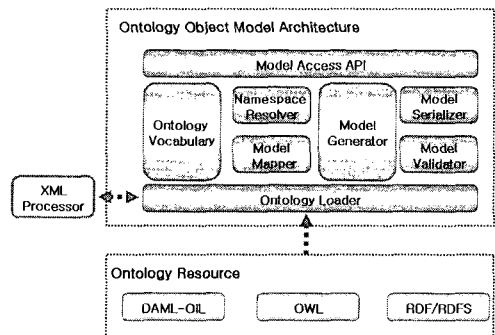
Ontology Object Model Architecture

Model Access API

Ontology Vocabulary

Namespace Resolver

Model Mapper

Model Generator

Model Serializer

Model Validator

XML Processor

Ontology Loader

Ontology Resource

DAML-OIL

OWL

RDF/RDFS